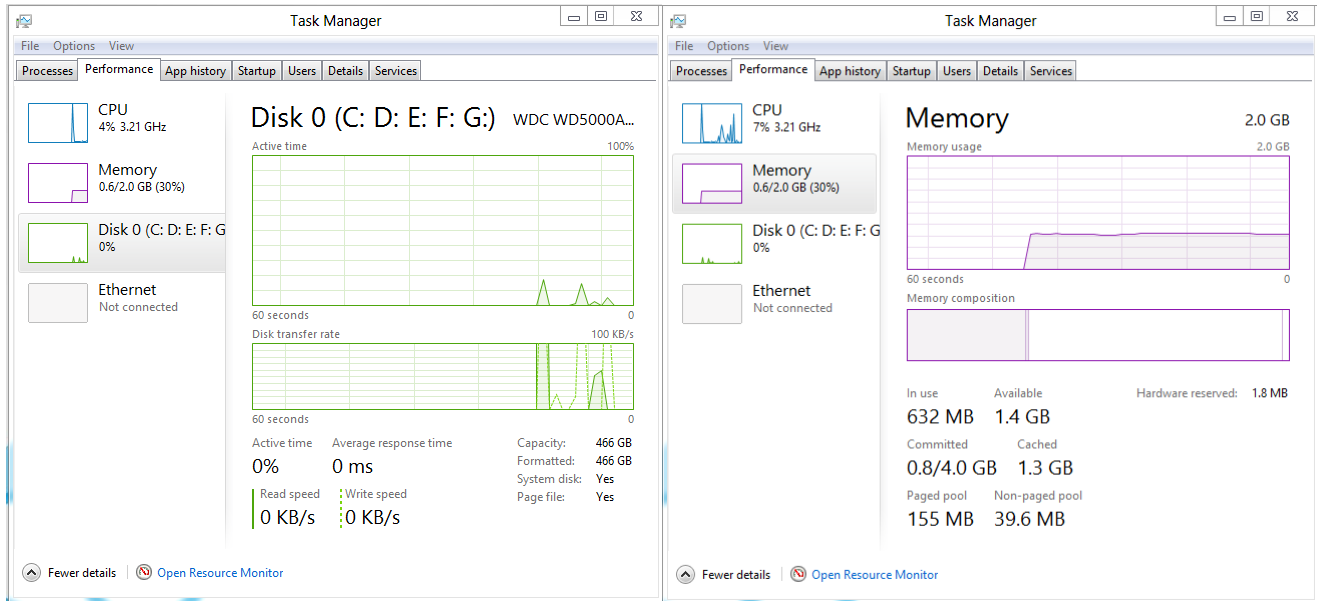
Task Manager

File Options View

Processes Performance App history Startup Users Details Services

CPU
4% 3.21 GHz

Memory
0.6/2.0 GB (30%)

Disk 0 (C: D: E: F: G
0%

Ethernet
Not connected

Disk 0 (C: D: E: F: G:) WDC WD5000A...

Active time 100%

60 seconds 0

Disk transfer rate 100 KB/s

60 seconds 0

Active time
0%

Average response time
0 ms

Capacity: 466 GB
Formatted: 466 GB
System disk: Yes
Page file: Yes

Read speed
0 KB/s

Write speed
0 KB/s

Fewer details | Open Resource Monitor

Task Manager

File Options View

Processes Performance App history Startup Users Details Services

CPU
7% 3.21 GHz

Memory
0.6/2.0 GB (30%)

Disk 0 (C: D: E: F: G
0%

Ethernet
Not connected

Memory 2.0 GB

Memory usage 2.0 GB

60 seconds 0

Memory composition

In use
632 MB

Available
1.4 GB

Hardware reserved: 1.8 MB

Committed
0.8/4.0 GB

Cached
1.3 GB

Paged pool
155 MB

Non-paged pool
39.6 MB

Fewer details | Open Resource Monitor